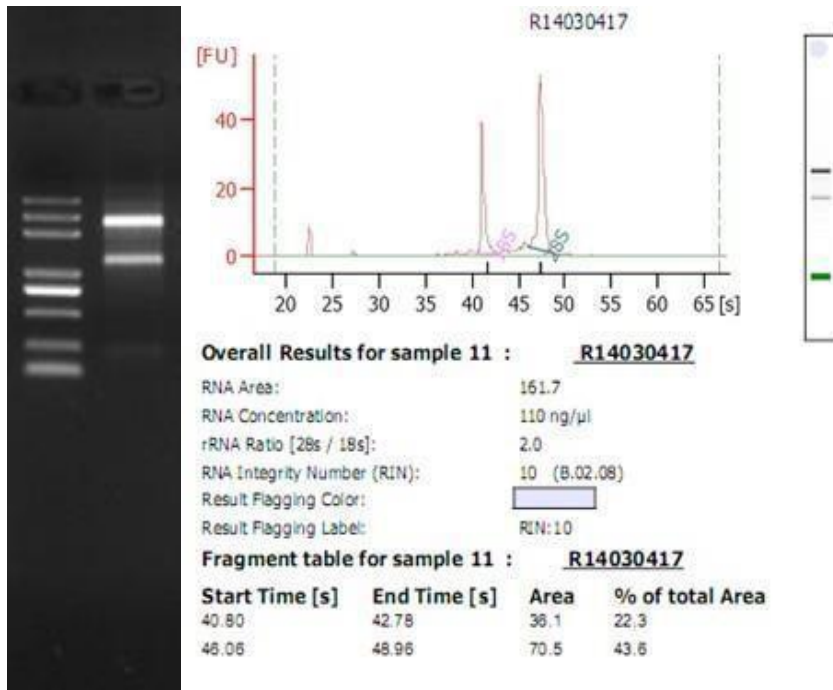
R14030417

[FU]

40

20

0

18S

28S

20 25 30 35 40 45 50 55 60 65 [s]

Overall Results for sample 11 : R14030417

RNA Area: 161.7

RNA Concentration: 110 ng/µl

rRNA Ratio [28s / 18s]: 2.0

RNA Integrity Number (RIN): 10 (B.02.08)

Result Flagging Color:

Result Flagging Label: RIN:10

Fragment table for sample 11 : R14030417

| Start Time [s] | End Time [s] | Area | % of total Area |
|---|---|---|---|
| 40.80 | 42.78 | 36.1 | 22.3 |
| 46.06 | 48.96 | 70.5 | 43.6 |